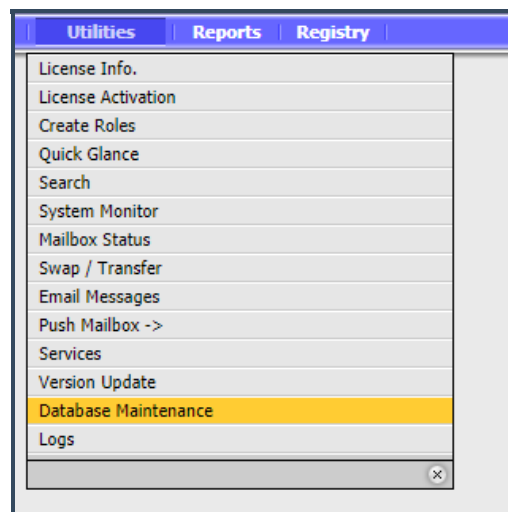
Utilities | Reports | Registry

License Info.
License Activation
Create Roles
Quick Glance
Search
System Monitor
Mailbox Status
Swap / Transfer
Email Messages
Push Mailbox ->
Services
Version Update
Database Maintenance
Logs